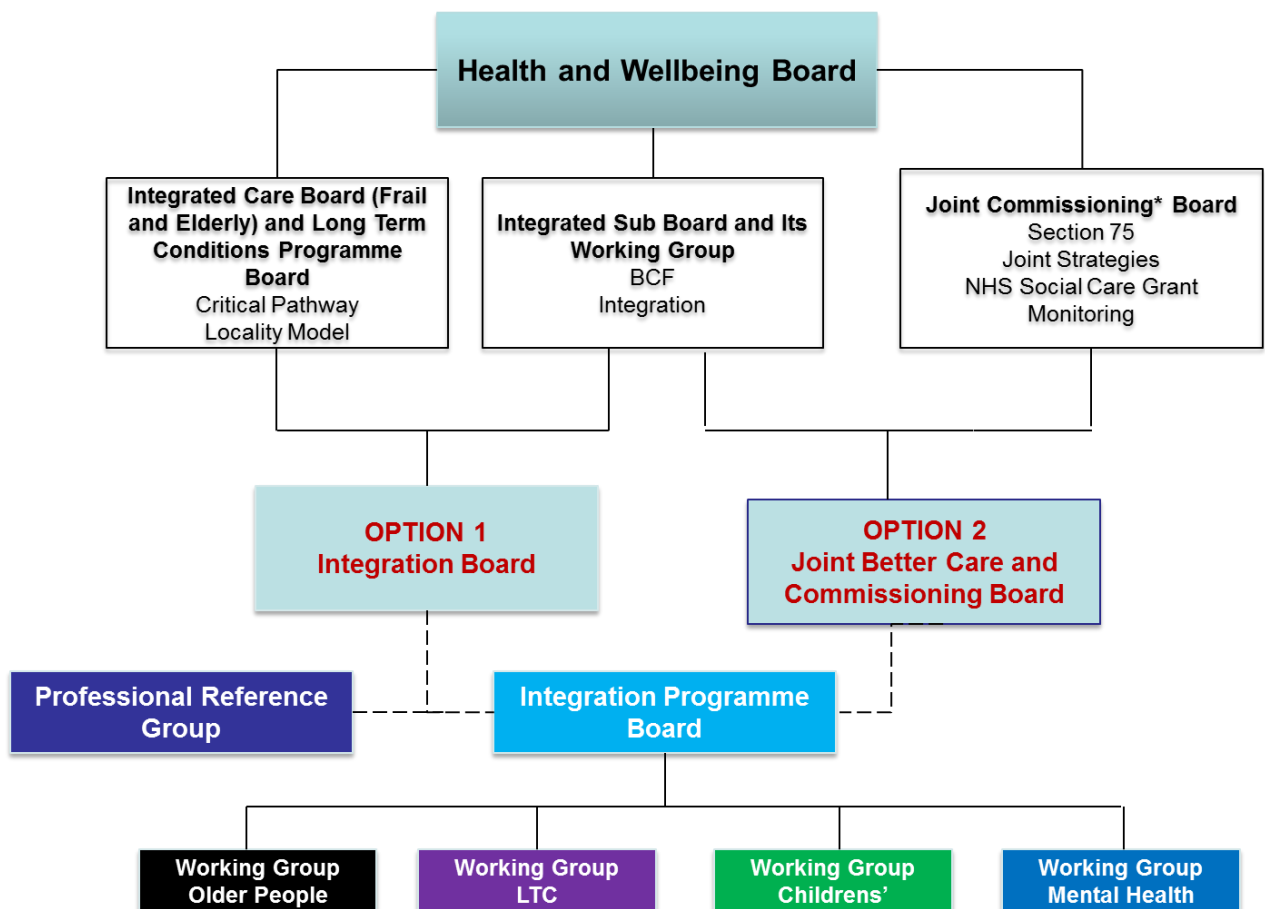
Health and Wellbeing Board

Integrated Care Board (Frail and Elderly) and Long Term Conditions Programme Board
Critical Pathway
Locality Model

Integrated Sub Board and Its Working Group
BCF
Integration

Joint Commissioning* Board
Section 75
Joint Strategies
NHS Social Care Grant
Monitoring

OPTION 1
Integration Board

OPTION 2
Joint Better Care and Commissioning Board

Professional Reference Group

Integration Programme Board

Working Group
Older People

Working Group
LTC

Working Group
Childrens'

Working Group
Mental Health